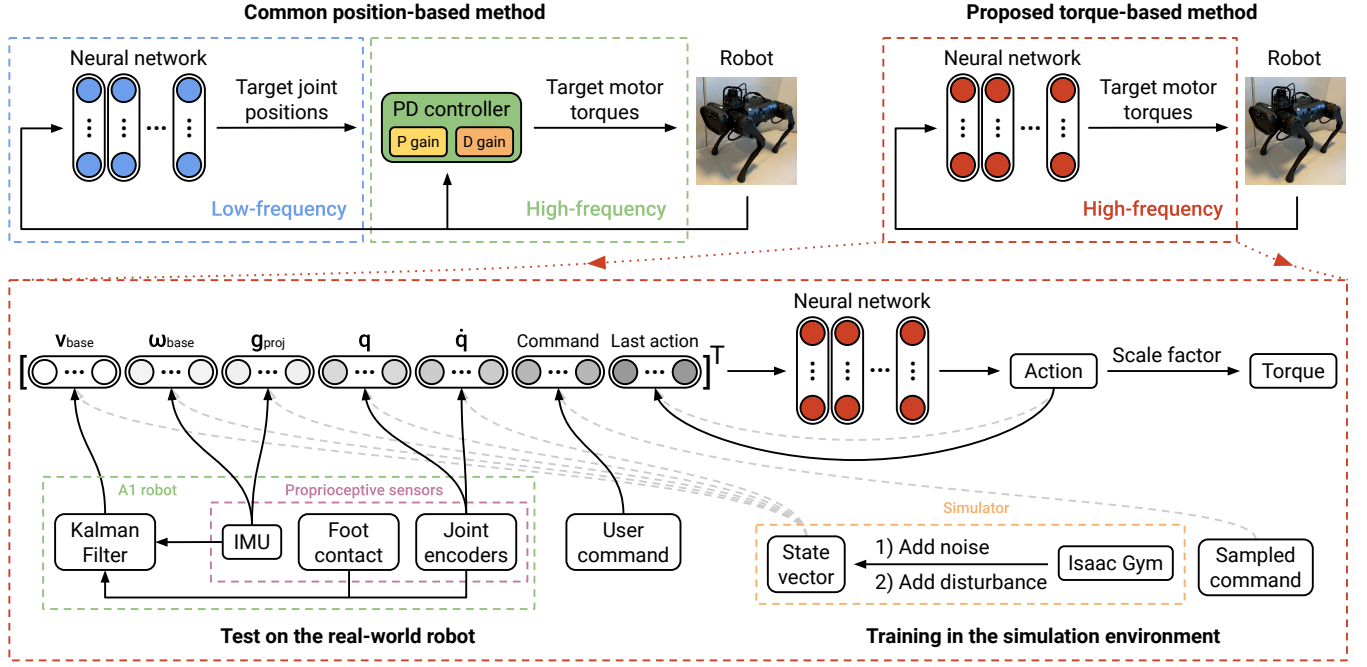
Common position-based method

Neural network

Target joint positions

Low-frequency

PD controller

P gain

D gain

Target motor torques

High-frequency

Robot

Proposed torque-based method

Neural network

Target motor torques

High-frequency

Robot

$[\mathbf{v}_{base}$ $\boldsymbol{\omega}_{base}$ $\mathbf{g}_{proj}$ $\mathbf{q}$ $\dot{\mathbf{q}}$ Command Last action$]^T$

Neural network

Action

Scale factor

Torque

A1 robot

Proprioceptive sensors

Kalman Filter

IMU

Foot contact

Joint encoders

User command

Simulator

State vector

1) Add noise

2) Add disturbance

Isaac Gym

Sampled command

Test on the real-world robot

Training in the simulation environment